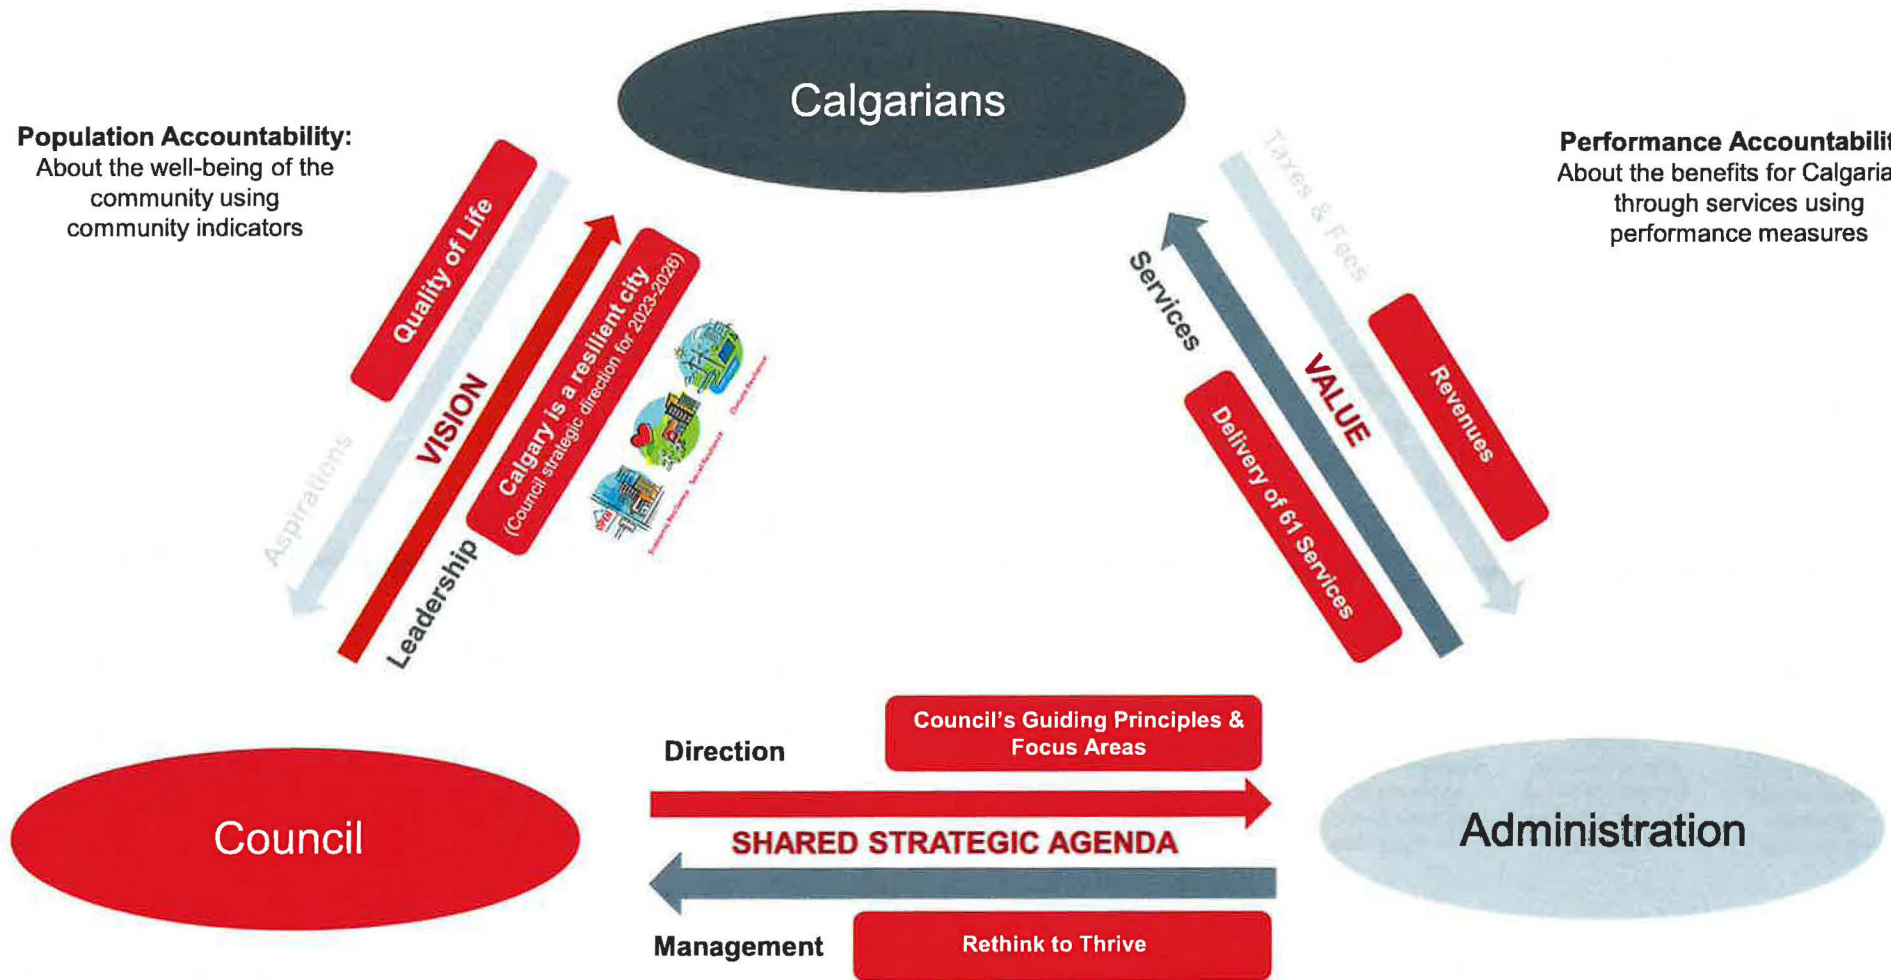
Calgarians

Population Accountability:
About the well-being of the community using community indicators

Performance Accountabilit
About the benefits for Calgaria through services using performance measures

Quality of Life

VISION

Aspirations

Leadership

Calgary is a resilient city
(Council strategic direction for 2023-2026)

Taxes & Fees

Services

VALUE

Revenues

Delivery of 61 Services

Direction

Council's Guiding Principles & Focus Areas

Council

SHARED STRATEGIC AGENDA

Administration

Management

Rethink to Thrive